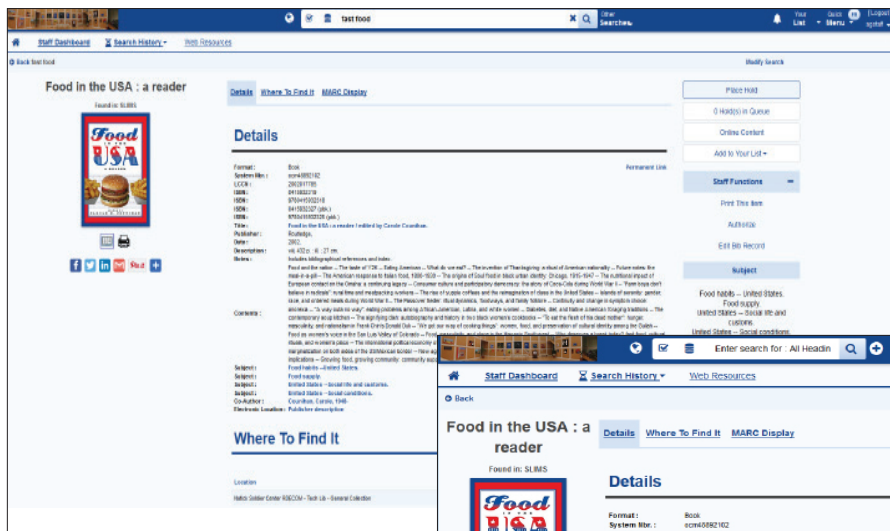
fast food

Other Searches

Your List

Quick Menu

Staff Dashboard

Search History

Web Resources

Back fast food

Modify Search

Food in the USA : a reader

Found in: SLIMS

Food in the USA

Details

Where To Find It

MARC Display

Place Hold

0 Hold(s) in Queue

Online Content

Add to Your List

Staff Functions

Print This Item

Authorize

Edit Bib Record

Subject

Food habits -- United States.

Food supply.

United States -- Social life and customs.

United States -- Social conditions.

Details

Permanent Link

| | |
|---|---|
| Format : | Book |
| System Ids : | ocm48892182 |
| LCCN : | 2002017785 |
| ISBN : | 0415932318 |
| ISBN : | 9780415932318 |
| ISBN : | 0415932327 (pbk.) |
| ISBN : | 9780415932325 (pbk.) |
| Title : | Food in the USA : a reader / edited by Carole Counihan. |
| Publisher : | Routledge, |
| Date : | 2002. |
| Description : | xiii, 432 p. : ill. ; 27 cm. |
| Notes : | Includes bibliographical references and index. |
| Contents : | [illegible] |
| Subject : | Food habits -- United States. |
| Subject : | Food supply. |
| Subject : | United States -- Social life and customs. |
| Subject : | United States -- Social conditions. |
| Co-Author : | Counihan, Carole, 1948- |
| Electronic Location : | Publisher description |

Where To Find It

Location

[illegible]

Enter search for : All Headin

Staff Dashboard

Search History

Web Resources

Back

Food in the USA : a reader

Found in: SLIMS

Details

Where To Find It

MARC Display

Details

Format : Book

System Ids : ocm48892182